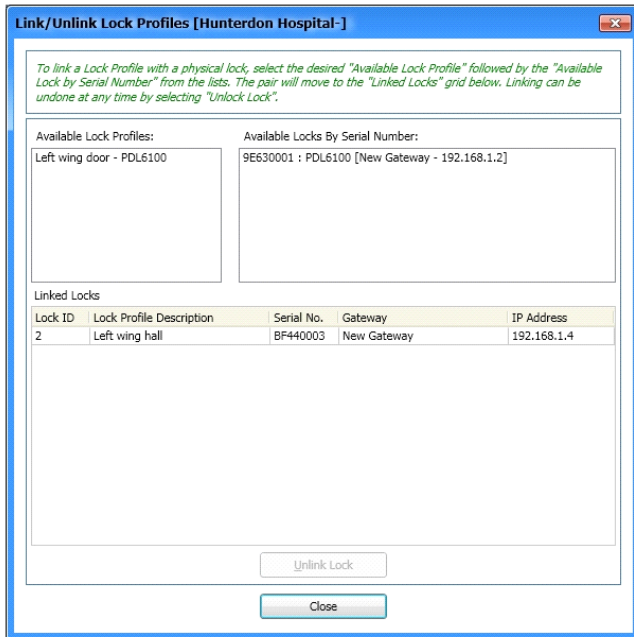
Link/Unlink Lock Profiles [Hunterdon Hospital-]

To link a Lock Profile with a physical lock, select the desired "Available Lock Profile" followed by the "Available Lock by Serial Number" from the lists. The pair will move to the "Linked Locks" grid below. Linking can be undone at any time by selecting "Unlock Lock".

Available Lock Profiles:

Left wing door - PDL6100

Available Locks By Serial Number:

9E630001 : PDL6100 [New Gateway - 192.168.1.2]

Linked Locks

| Lock ID | Lock Profile Description | Serial No. | Gateway | IP Address |
|---|---|---|---|---|
| 2 | Left wing hall | BF440003 | New Gateway | 192.168.1.4 |

Unlink Lock

Close